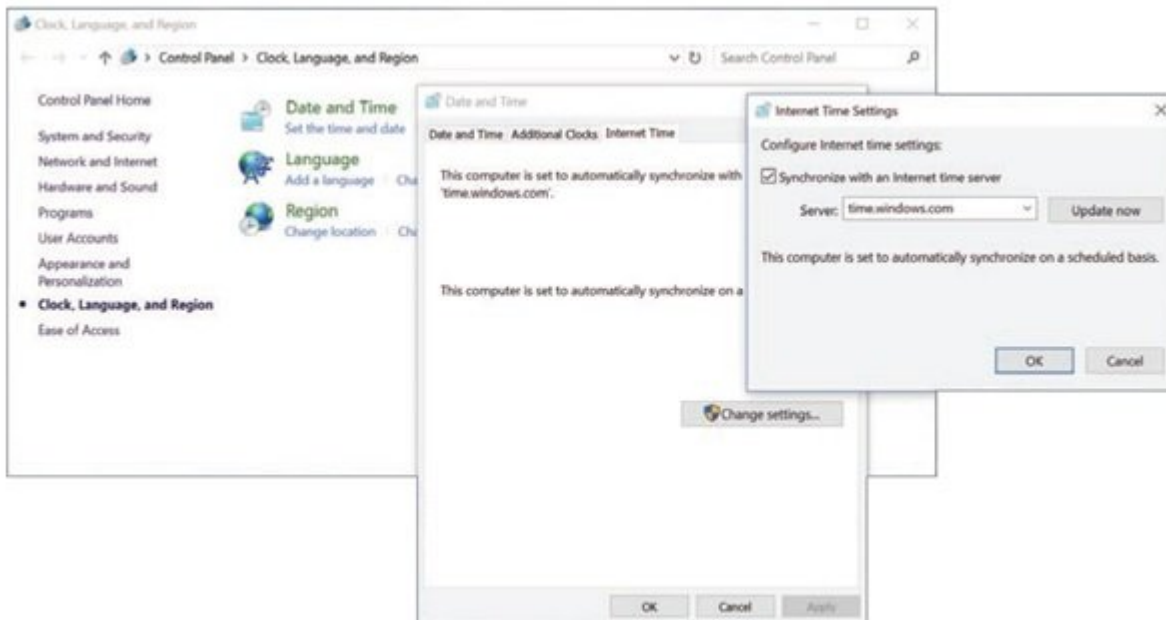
Clock, Language, and Region

Control Panel > Clock, Language, and Region

Search Control Panel

Control Panel Home

System and Security

Network and Internet

Hardware and Sound

Programs

User Accounts

Appearance and Personalization

Clock, Language, and Region

Ease of Access

Date and Time

Set the time and date

Language

Add a language Cha

Region

Change location Ch

Date and Time

Date and Time Additional Clocks Internet Time

This computer is set to automatically synchronize with 'time.windows.com'.

This computer is set to automatically synchronize on a

Change settings...

OK Cancel Apply

Internet Time Settings

Configure Internet time settings:

Synchronize with an Internet time server

Server: time.windows.com Update now

This computer is set to automatically synchronize on a scheduled basis.

OK Cancel